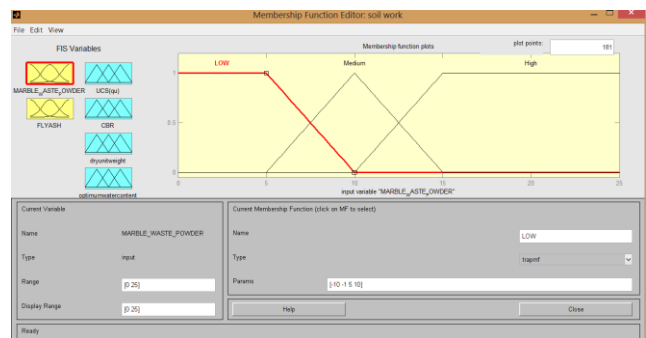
Membership Function Editor: soil work

File Edit View

FIS Variables

MARBLE_ASTE_OWDER

UCS(qu)

FLYASH

CBR

dryunitweight

optimumwatercontent

Membership function plots

plot points:

181

LOW

Medium

High

1

0.5

0

0

5

10

15

20

25

input variable "MARBLE_ASTE_OWDER"

Current Variable

Name

MARBLE_WASTE_POWDER

Type

input

Range

[0 25]

Display Range

[0 25]

Current Membership Function (click on MF to select)

Name

LOW

Type

trapmf

Params

[-10 -1 5 10]

Help

Close

Ready